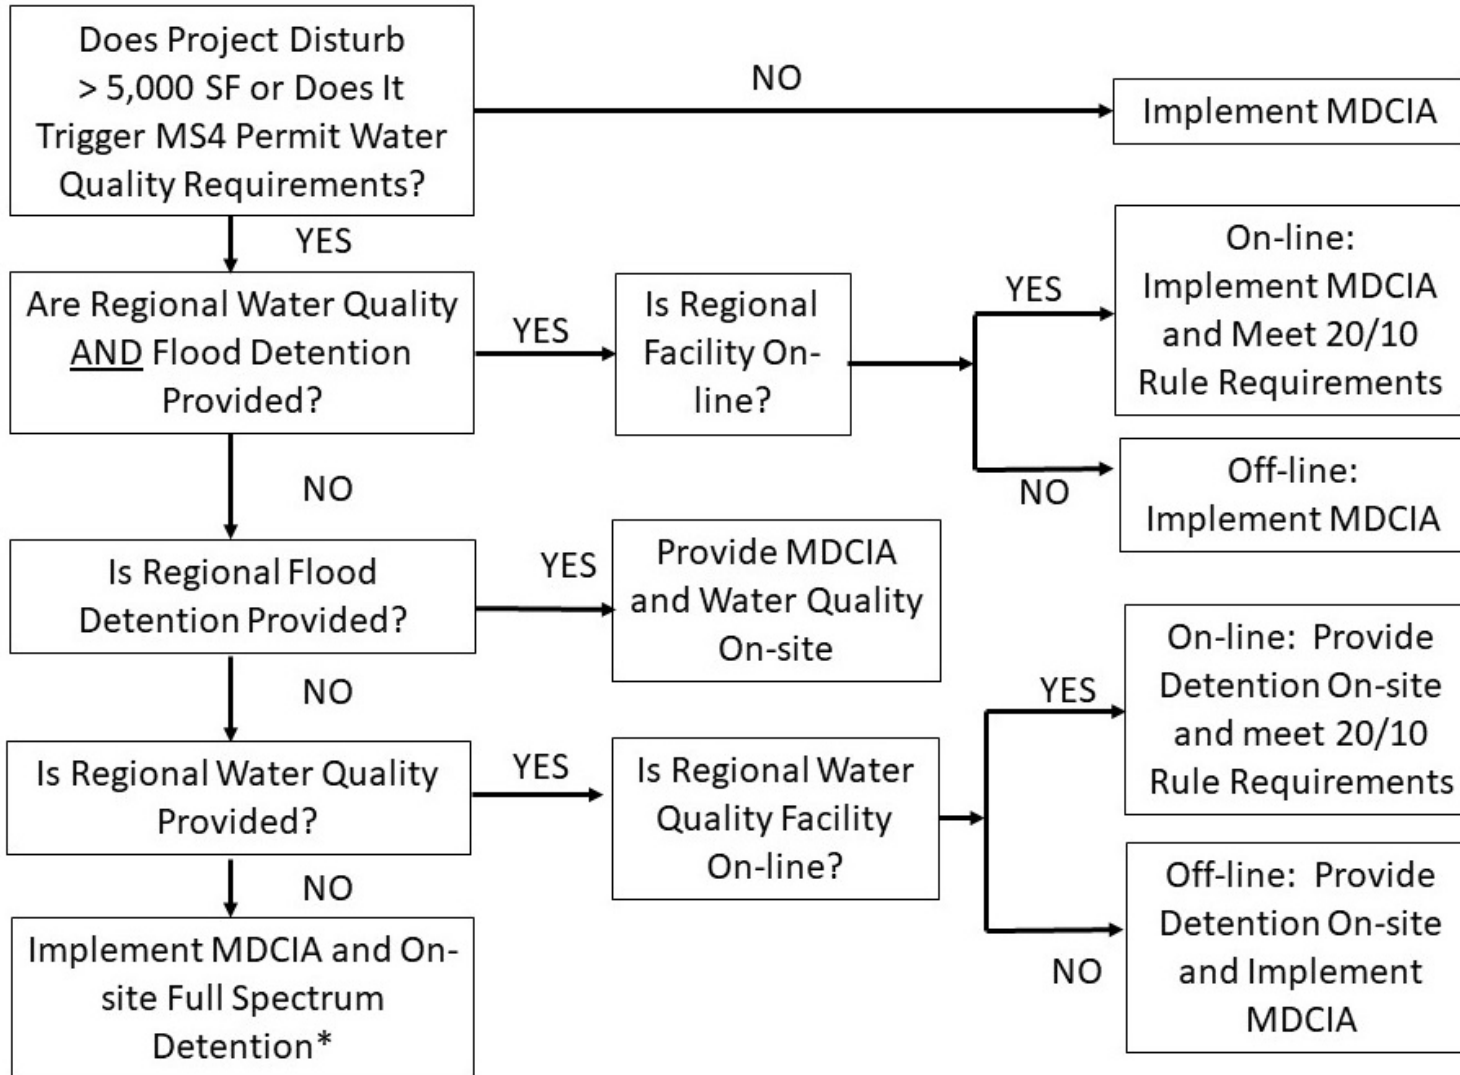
Does Project Disturb > 5,000 SF or Does It Trigger MS4 Permit Water Quality Requirements?

NO

Implement MDCIA

YES

Are Regional Water Quality AND Flood Detention Provided?

YES

Is Regional Facility On-line?

YES

On-line: Implement MDCIA and Meet 20/10 Rule Requirements

NO

Off-line: Implement MDCIA

NO

Is Regional Flood Detention Provided?

YES

Provide MDCIA and Water Quality On-site

NO

Is Regional Water Quality Provided?

YES

Is Regional Water Quality Facility On-line?

YES

On-line: Provide Detention On-site and meet 20/10 Rule Requirements

NO

Off-line: Provide Detention On-site and Implement MDCIA

NO

Implement MDCIA and On-site Full Spectrum Detention*